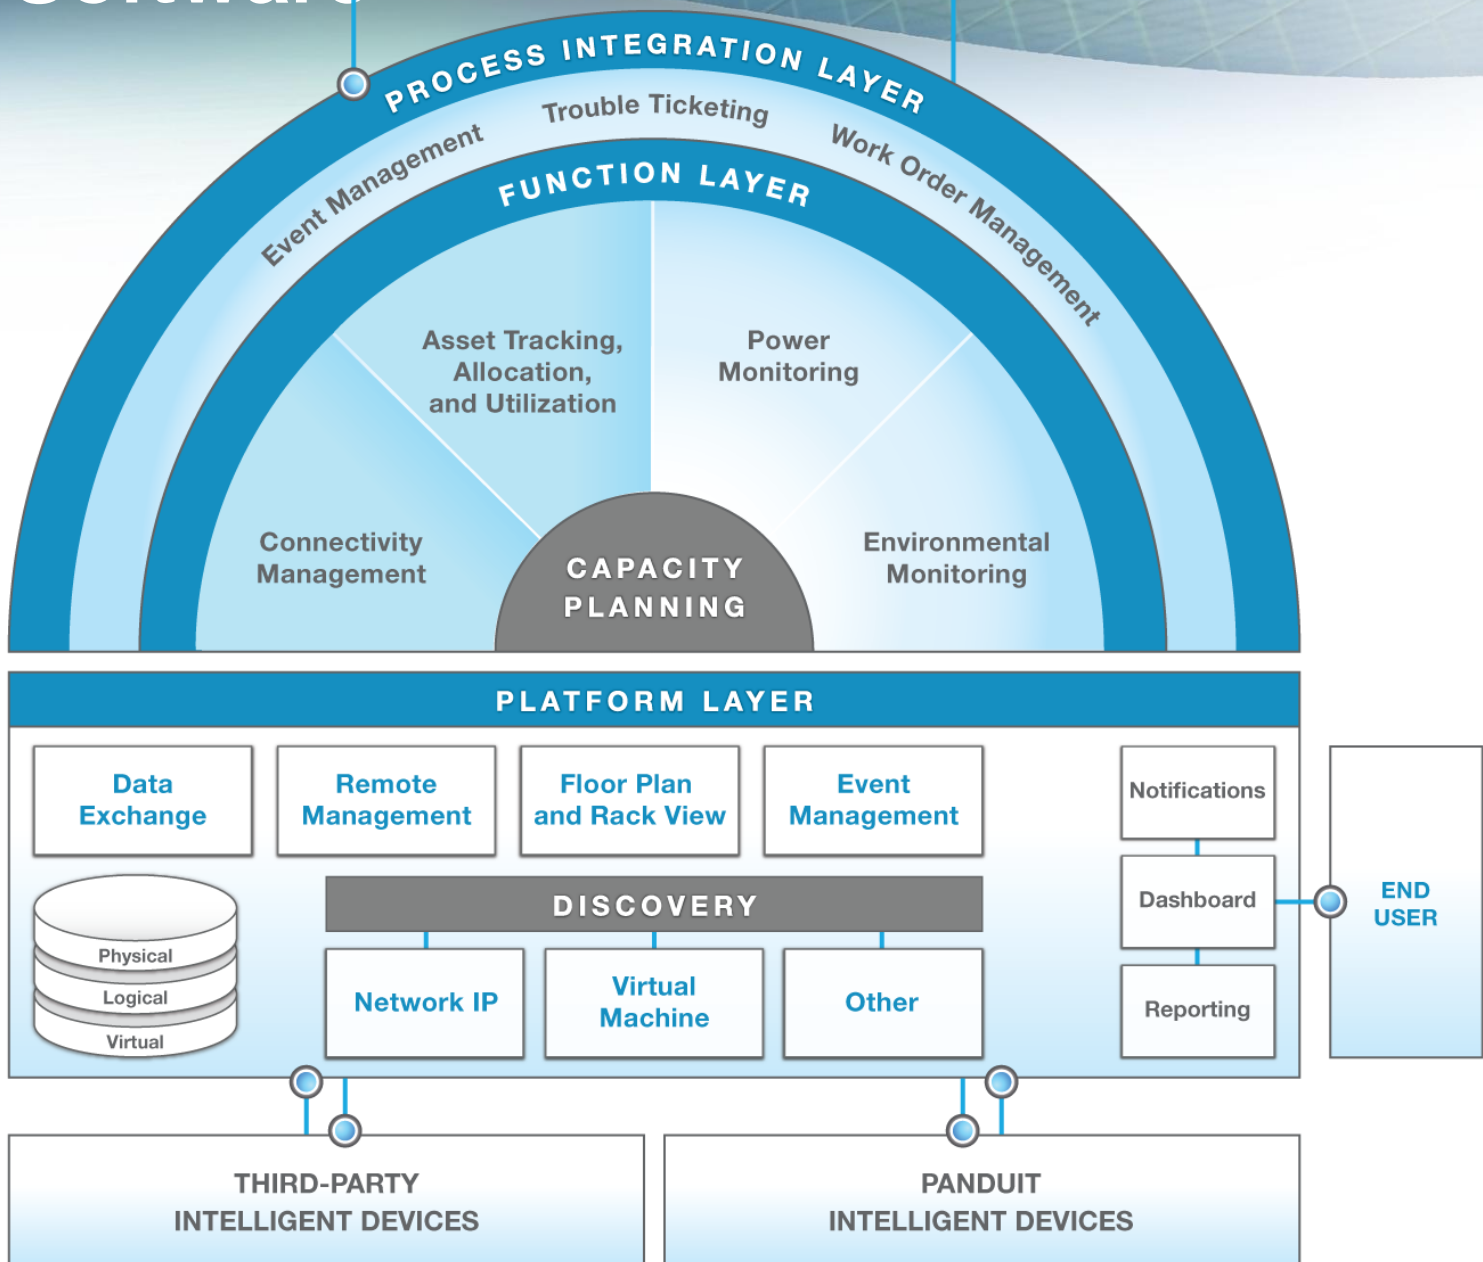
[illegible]

PROCESS INTEGRATION LAYER

Event Management

Trouble Ticketing

Work Order Management

FUNCTION LAYER

Asset Tracking, Allocation, and Utilization

Power Monitoring

Connectivity Management

CAPACITY PLANNING

Environmental Monitoring

PLATFORM LAYER

Data Exchange

Remote Management

Floor Plan and Rack View

Event Management

Notifications

Dashboard

Reporting

END USER

Physical

Logical

Virtual

DISCOVERY

Network IP

Virtual Machine

Other

THIRD-PARTY INTELLIGENT DEVICES

PANDUIT INTELLIGENT DEVICES